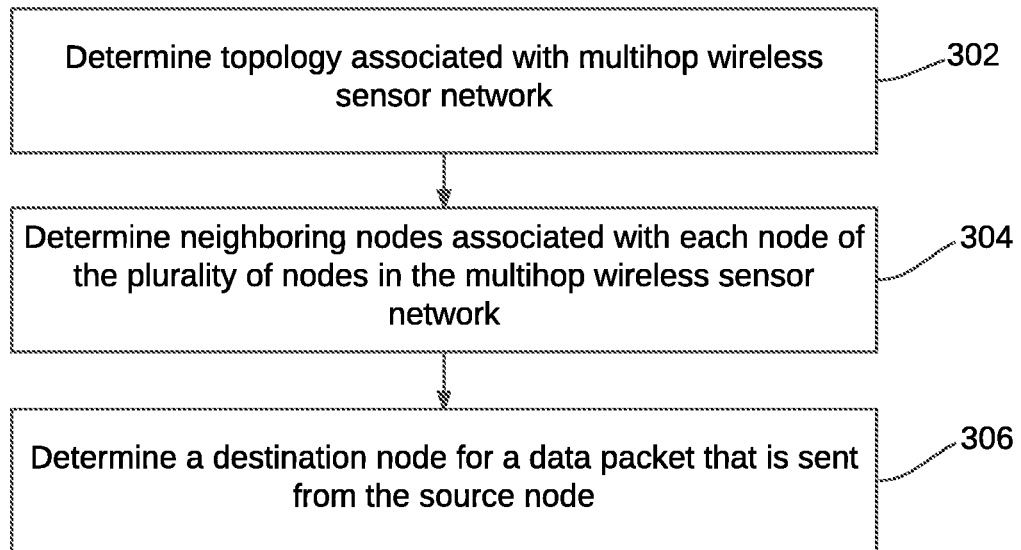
Determine topology associated with multihop wireless sensor network

302

Determine neighboring nodes associated with each node of the plurality of nodes in the multihop wireless sensor network

304

Determine a destination node for a data packet that is sent from the source node

306